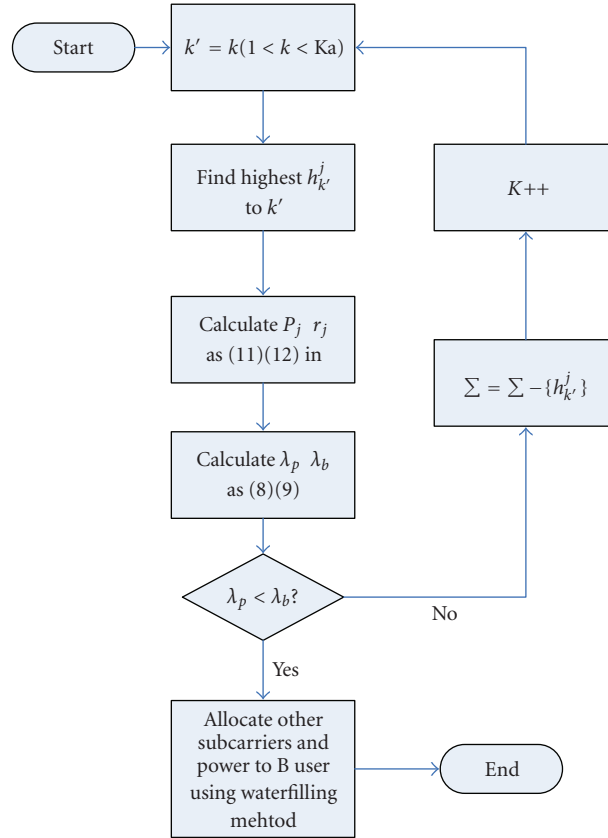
Start

$k' = k(1 < k < \text{Ka})$

Find highest $h_{k'}^{j}$ to $k'$

Calculate $P_j \ \ r_j$ as (11)(12) in

Calculate $\lambda_p \ \ \lambda_b$ as (8)(9)

$\lambda_p < \lambda_b$?

No

Yes

Allocate other subcarriers and power to B user using waterfilling mehtod

End

$\sum = \sum - \{h_{k'}^{j}\}$

$K{+}{+}$